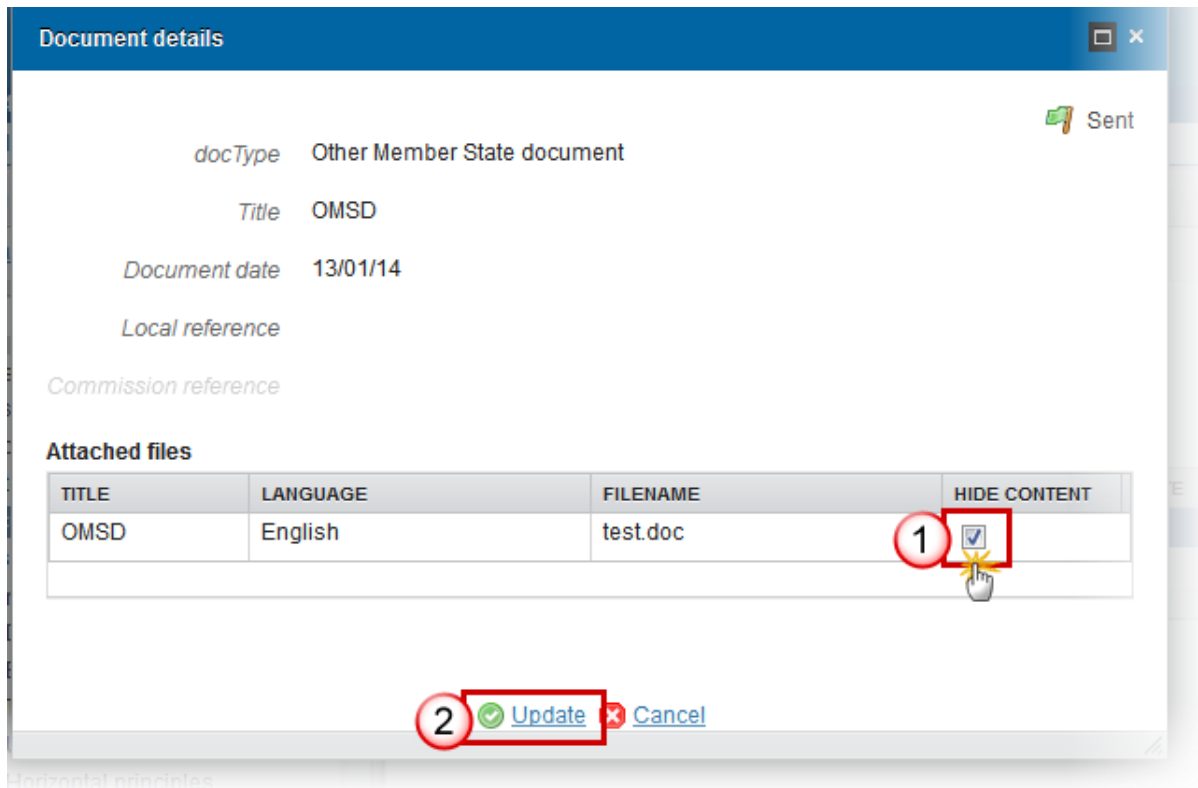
Document details

Sent

docType Other Member State document

Title OMSD

Document date 13/01/14

Local reference

Commission reference

Attached files

| TITLE | LANGUAGE | FILENAME | HIDE CONTENT |
|---|---|---|---|
| OMSD | English | test.doc | ☑ |

1

2 Update Cancel

Horizontal principles